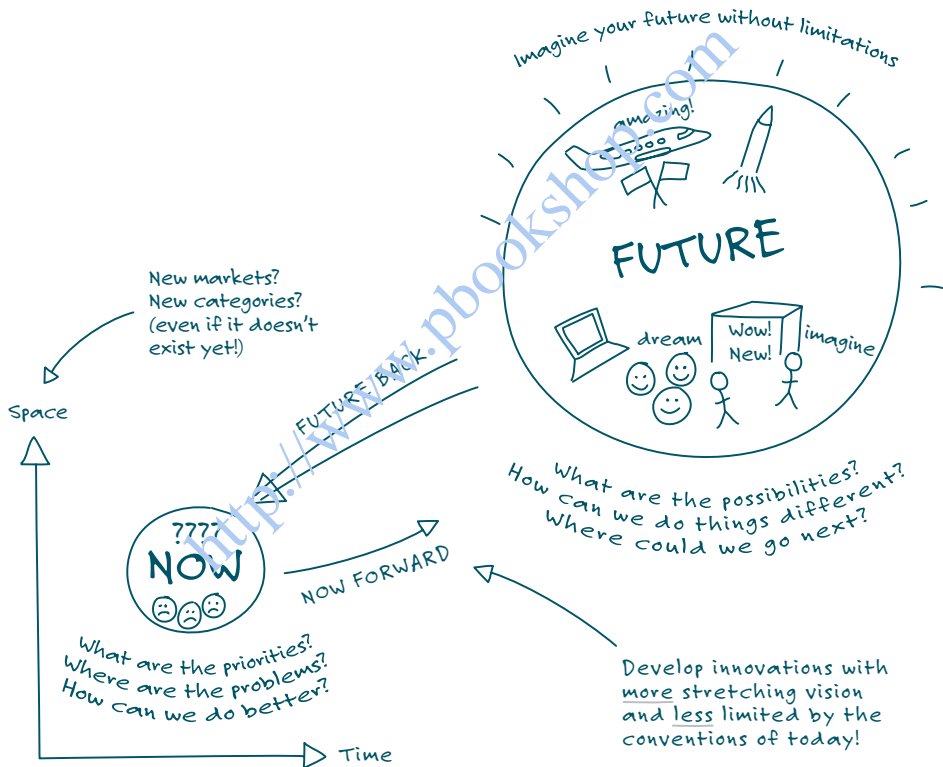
Imagine your future without limitations

amazing!

FUTURE

dream

Wow! New!

imagine

New markets? New categories? (even if it doesn't exist yet!)

Space

FUTURE BACK

http://www.pbookshop.com

What are the possibilities? How can we do things different? Where could we go next?

????

NOW

NOW FORWARD

What are the priorities? Where are the problems? How can we do better?

Develop innovations with more stretching vision and less limited by the conventions of today!

Time